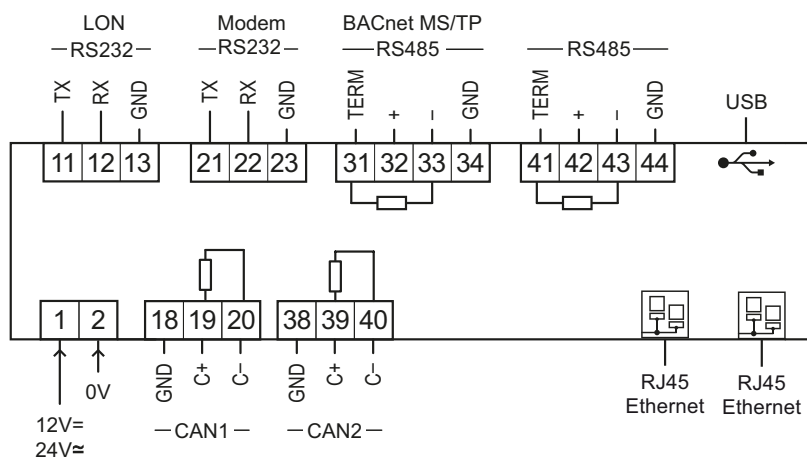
LON
RS232

Modem
RS232

BACnet MS/TP
RS485

RS485

TX RX GND
11 12 13

TX RX GND
21 22 23

TERM + - GND
31 32 33 34

TERM + - GND
41 42 43 44

USB

1 2
12V=
24V≃
0V

18 19 20
GND C+ C-
CAN1

38 39 40
GND C+ C-
CAN2

RJ45
Ethernet

RJ45
Ethernet